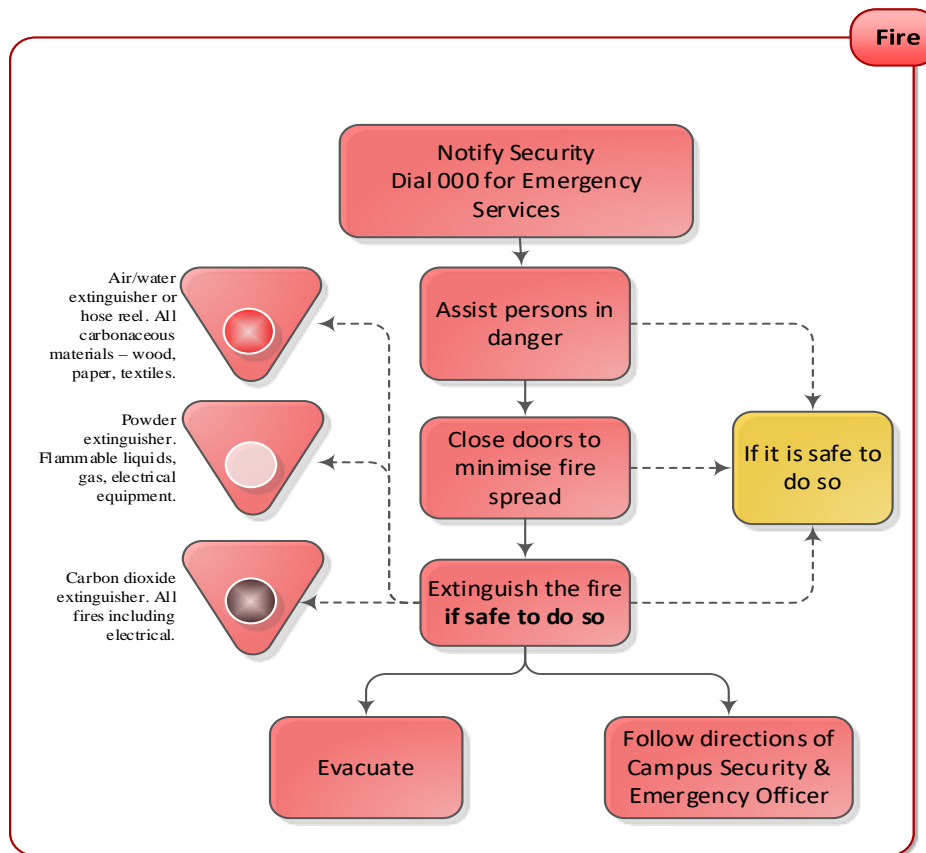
Fire

Notify Security
Dial 000 for Emergency Services

Assist persons in danger

Close doors to minimise fire spread

Extinguish the fire **if safe to do so**

If it is safe to do so

Air/water extinguisher or hose reel. All carbonaceous materials – wood, paper, textiles.

Powder extinguisher. Flammable liquids, gas, electrical equipment.

Carbon dioxide extinguisher. All fires including electrical.

Evacuate

Follow directions of Campus Security & Emergency Officer